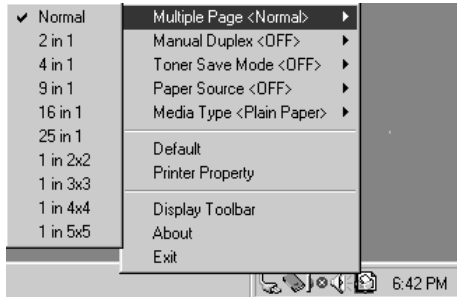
✔ Normal
2 in 1
4 in 1
9 in 1
16 in 1
25 in 1
1 in 2x2
1 in 3x3
1 in 4x4
1 in 5x5

Multiple Page <Normal>
Manual Duplex <OFF>
Toner Save Mode <OFF>
Paper Source <OFF>
Media Type <Plain Paper>

Default
Printer Property

Display Toolbar
About
Exit

6:42 PM